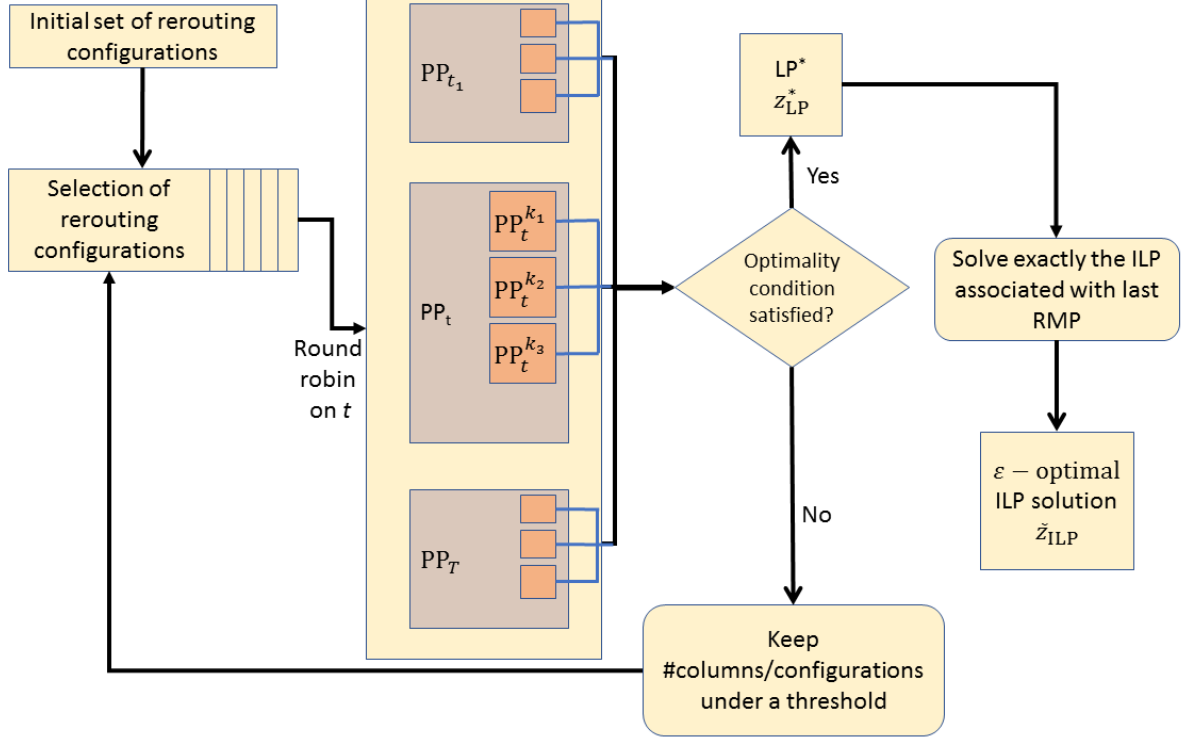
Initial set of rerouting configurations

Selection of rerouting configurations

Round robin on $t$

$PP_{t_1}$

$PP_t$

$PP_t^{k_1}$

$PP_t^{k_2}$

$PP_t^{k_3}$

$PP_T$

$LP^*$
$z_{LP}^*$

Yes

Optimality condition satisfied?

No

Solve exactly the ILP associated with last RMP

$\varepsilon -$ optimal ILP solution $\tilde{z}_{ILP}$

Keep #columns/configurations under a threshold